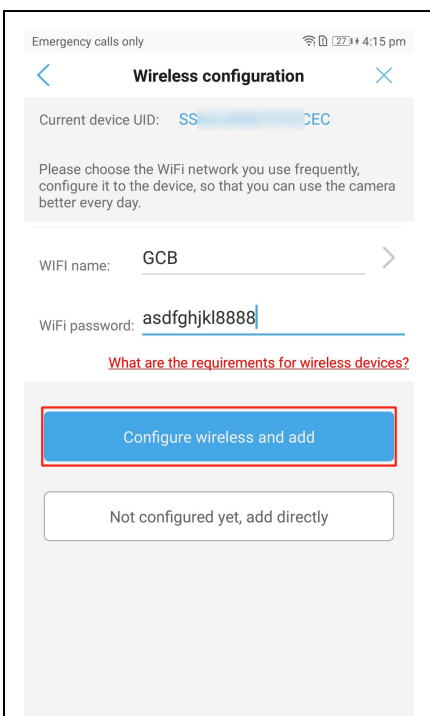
Emergency calls only 27 4:15 pm

Wireless configuration

Current device UID: SS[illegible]CEC

Please choose the WiFi network you use frequently, configure it to the device, so that you can use the camera better every day.

WIFI name: GCB

WiFi password: asdfghjkl8888

What are the requirements for wireless devices?

Configure wireless and add

Not configured yet, add directly